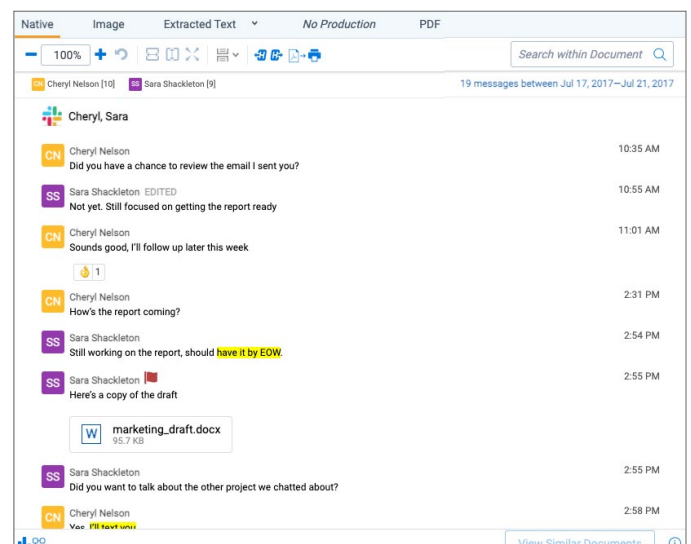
Native Image Extracted Text No Production PDF

100%

Search within Document

CN Cheryl Nelson [10] SS Sara Shackleton [9]

19 messages between Jul 17, 2017—Jul 21, 2017

Cheryl, Sara

CN Cheryl Nelson
Did you have a chance to review the email I sent you?
10:35 AM

SS Sara Shackleton EDITED
Not yet. Still focused on getting the report ready
10:55 AM

CN Cheryl Nelson
Sounds good, I'll follow up later this week
11:01 AM

1

CN Cheryl Nelson
How's the report coming?
2:31 PM

SS Sara Shackleton
Still working on the report, should have it by EOW.
2:54 PM

SS Sara Shackleton
Here's a copy of the draft
2:55 PM

W marketing_draft.docx
95.7 KB

SS Sara Shackleton
Did you want to talk about the other project we chatted about?
2:55 PM

CN Cheryl Nelson
Yes, I'll text you
2:58 PM

View Similar Documents